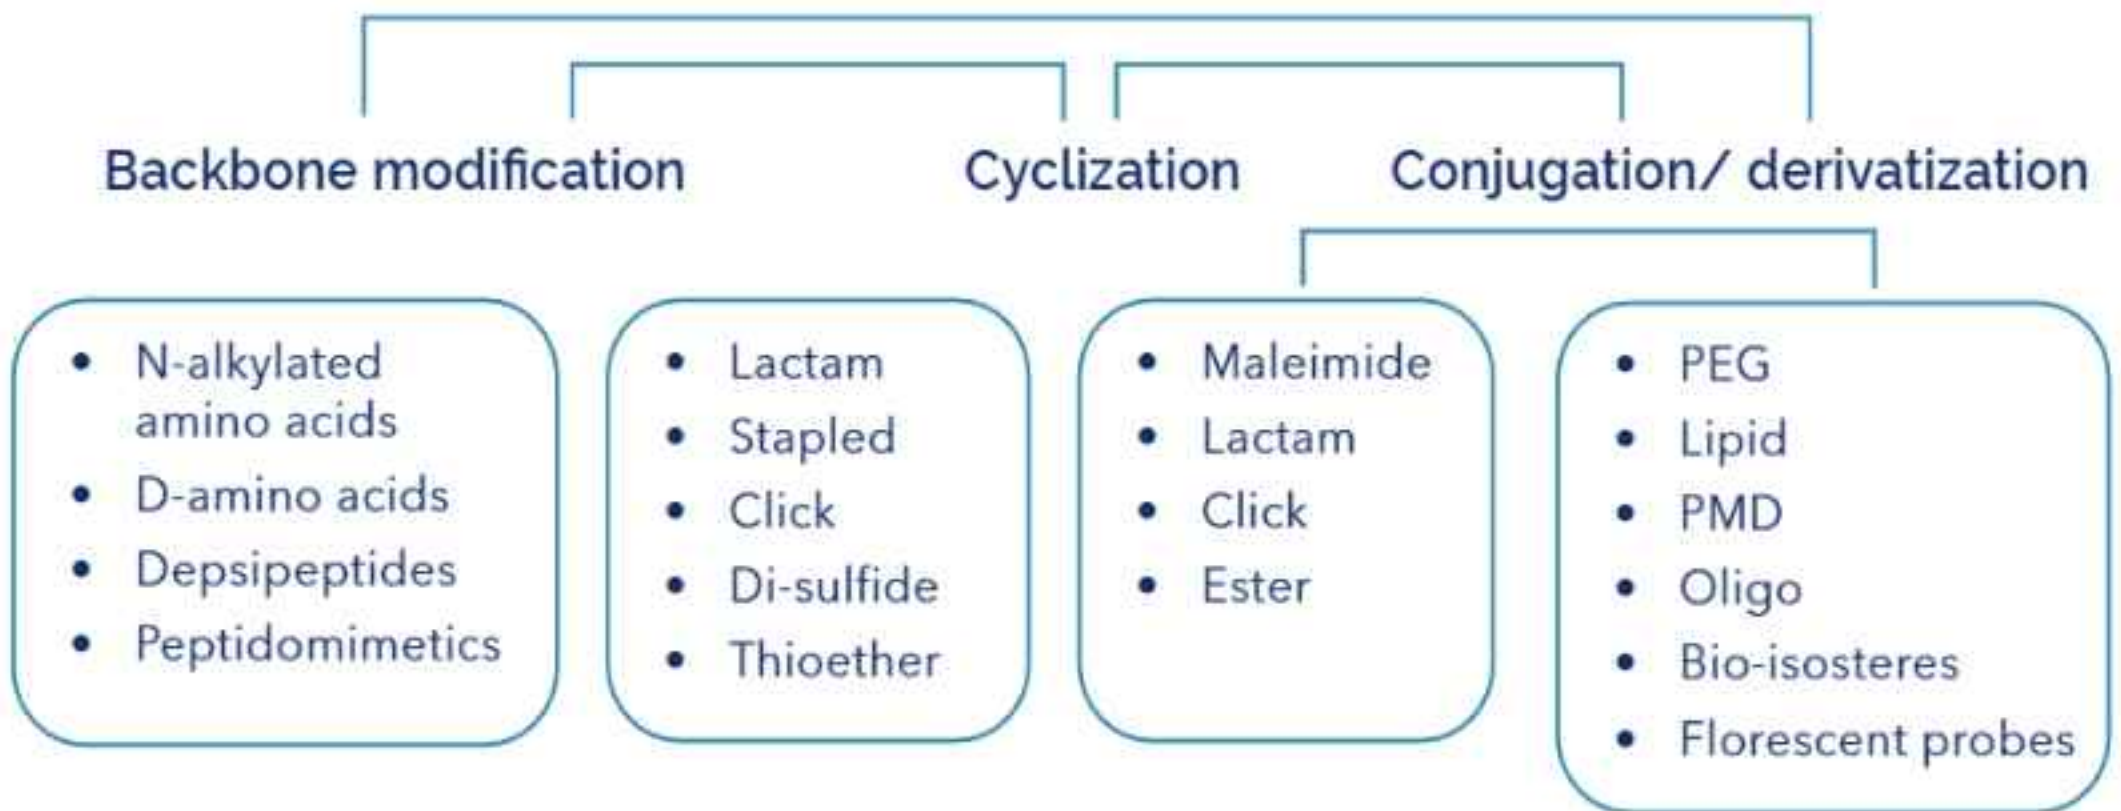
Backbone modification

Cyclization

Conjugation/ derivatization

- N-alkylated amino acids
- D-amino acids
- Depsipeptides
- Peptidomimetics

- Lactam
- Stapled
- Click
- Di-sulfide
- Thioether

- Maleimide
- Lactam
- Click
- Ester

- PEG
- Lipid
- PMD
- Oligo
- Bio-isosteres
- Florescent probes